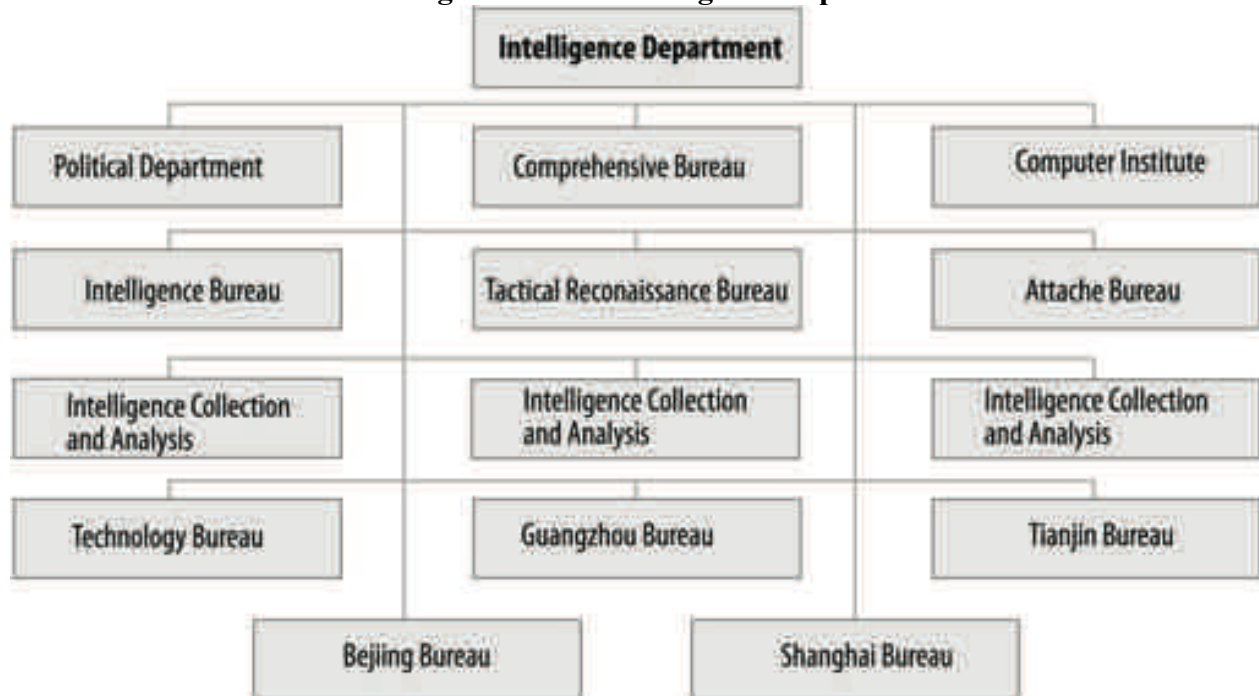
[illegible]

Intelligence Department

Political Department

Comprehensive Bureau

Computer Institute

Intelligence Bureau

Tactical Reconaissance Bureau

Attache Bureau

Intelligence Collection and Analysis

Intelligence Collection and Analysis

Intelligence Collection and Analysis

Technology Bureau

Guangzhou Bureau

Tianjin Bureau

Bejiing Bureau

Shanghai Bureau